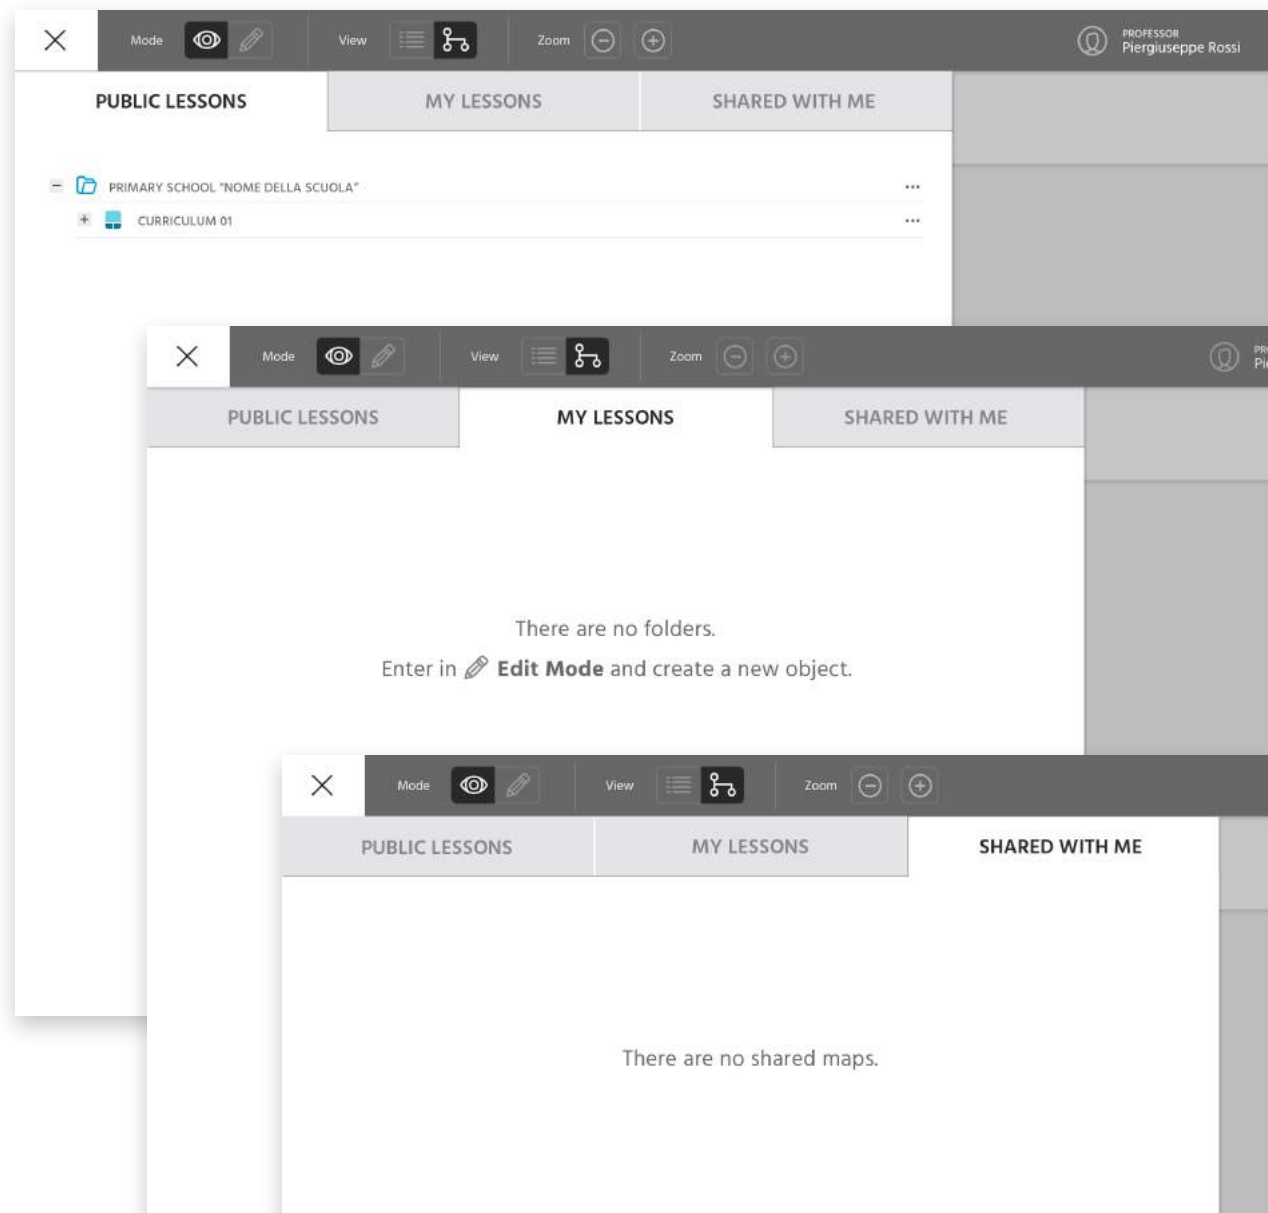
Mode View Zoom

PROFESSOR
Pierguiseppe Rossi

PUBLIC LESSONS | MY LESSONS | SHARED WITH ME

PRIMARY SCHOOL "NOME DELLA SCUOLA" ...
CURRICULUM 01 ...

Mode View Zoom

PR
Pi

PUBLIC LESSONS | MY LESSONS | SHARED WITH ME

There are no folders.
Enter in Edit Mode and create a new object.

Mode View Zoom

PUBLIC LESSONS | MY LESSONS | SHARED WITH ME

There are no shared maps.